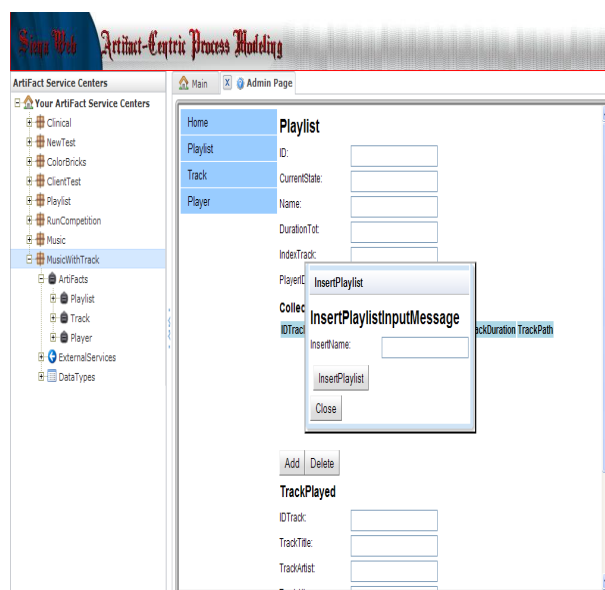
Siena Web Artifact-Centric Process Modeling

ArtiFact Service Centers

Your ArtiFact Service Centers
Clinical
NewTest
ColorBricks
ClientTest
Playlist
RunCompetition
Music
MusicWithTrack
ArtiFacts
Playlist
Track
Player
ExternalServices
DataTypes

Main
Admin Page

Home
Playlist
Track
Player

Playlist

ID:
CurrentState:
Name:
DurationTot:
IndexTrack:
PlayerID

Collec
IDTrack
ackDuration TrackPath

InsertPlaylist

InsertPlaylistInputMessage

InsertName:

InsertPlaylist

Close

Add Delete

TrackPlayed

IDTrack:
TrackTitle:
TrackArtist: